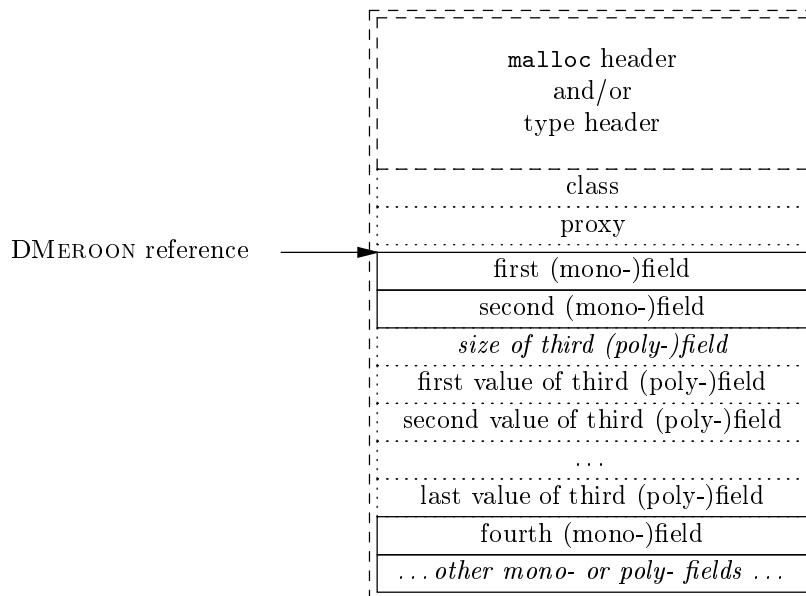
malloc header
and/or
type header

class

proxy

DMeroon reference

first (mono-)field

second (mono-)field

*size of third (poly-)field*

first value of third (poly-)field

second value of third (poly-)field

...

last value of third (poly-)field

fourth (mono-)field

*... other mono- or poly- fields ...*